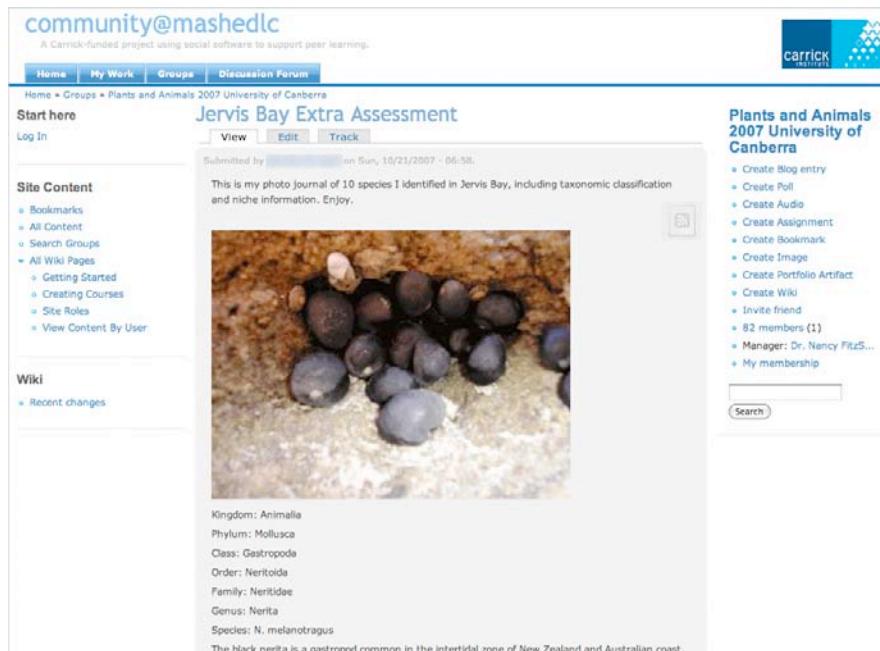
community@mashedlc
A Carrick-funded project using social software to support peer learning.

carrick INSTITUTE

Home | My Work | Groups | Discussion Forum

Home » Groups » Plants and Animals 2007 University of Canberra

Start here
Log In

Site Content
- Bookmarks
- All Content
- Search Groups
- All Wiki Pages
  - Getting Started
  - Creating Courses
  - Site Roles
  - View Content By User

Wiki
- Recent changes

Jervis Bay Extra Assessment

View | Edit | Track

Submitted by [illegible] on Sun, 10/21/2007 - 06:58.

This is my photo journal of 10 species I identified in Jervis Bay, including taxonomic classification and niche information. Enjoy.

Kingdom: Animalia
Phylum: Mollusca
Class: Gastropoda
Order: Neritoida
Family: Neritidae
Genus: Nerita
Species: N. melanotragus
The black nerita is a gastropod common in the intertidal zone of New Zealand and Australian coast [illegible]

Plants and Animals 2007 University of Canberra
- Create Blog entry
- Create Poll
- Create Audio
- Create Assignment
- Create Bookmark
- Create Image
- Create Portfolio Artifact
- Create Wiki
- Invite friend
- 82 members (1)
- Manager: Dr. Nancy FitzS...
- My membership

Search